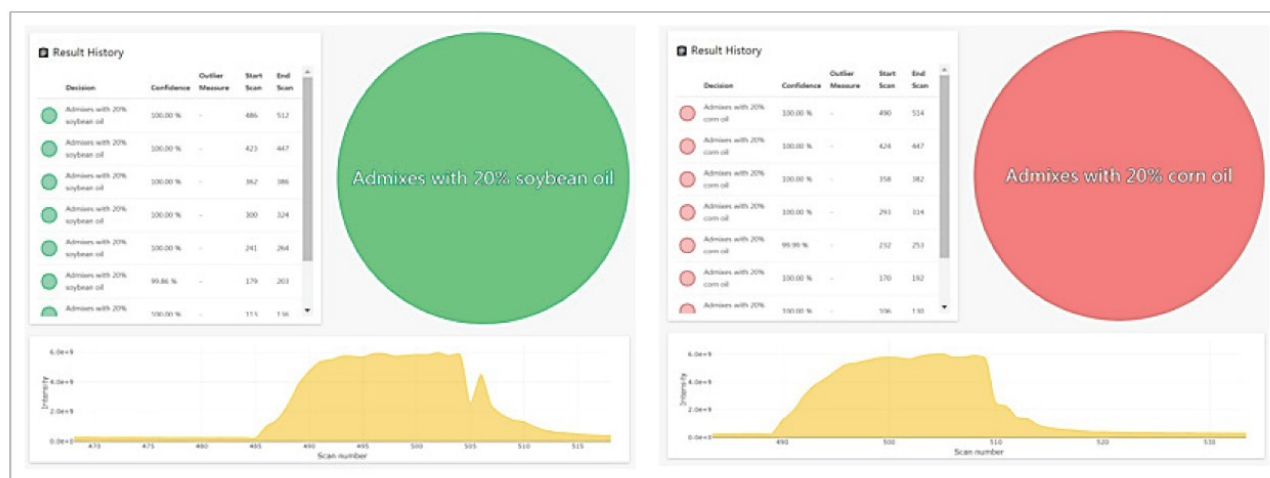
Result History

| Decision | Confidence | Outlier Measure | Start Scan | End Scan |
|---|---|---|---|---|
| Admixes with 20% soybean oil | 100.00 % | – | 486 | 512 |
| Admixes with 20% soybean oil | 100.00 % | – | 423 | 447 |
| Admixes with 20% soybean oil | 100.00 % | – | 362 | 386 |
| Admixes with 20% soybean oil | 100.00 % | – | 300 | 324 |
| Admixes with 20% soybean oil | 100.00 % | – | 241 | 264 |
| Admixes with 20% soybean oil | 99.86 % | – | 179 | 203 |
| Admixes with 20% | 100.00 % | – | 115 | 136 |

Admixes with 20% soybean oil

6.0e+9
4.0e+9
2.0e+9
0.0e+0
Intensity
470 475 480 485 490 495 500 505 510 515
Scan number

Result History

| Decision | Confidence | Outlier Measure | Start Scan | End Scan |
|---|---|---|---|---|
| Admixes with 20% corn oil | 100.00 % | – | 490 | 514 |
| Admixes with 20% corn oil | 100.00 % | – | 424 | 447 |
| Admixes with 20% corn oil | 100.00 % | – | 358 | 382 |
| Admixes with 20% corn oil | 100.00 % | – | 293 | 314 |
| Admixes with 20% corn oil | 99.99 % | – | 232 | 253 |
| Admixes with 20% corn oil | 100.00 % | – | 170 | 192 |
| Admixes with 20% | 100.00 % | – | 106 | 130 |

Admixes with 20% corn oil

6.0e+9
4.0e+9
2.0e+9
0.0e+0
Intensity
490 500 510 520 530
Scan number